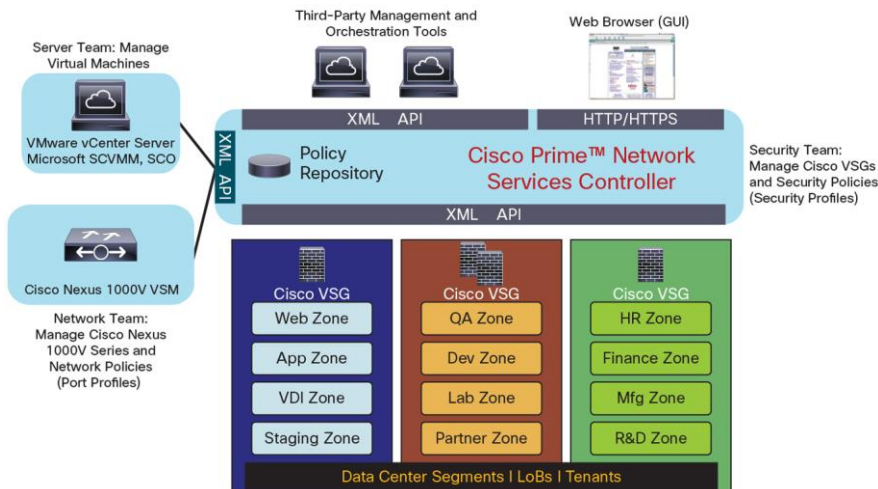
Third-Party Management and Orchestration Tools

Web Browser (GUI)

Server Team: Manage Virtual Machines

VMware vCenter Server Microsoft SCVMM, SCO

XML API

XML API

HTTP/HTTPS

Policy Repository

Cisco Prime™ Network Services Controller

XML API

Security Team: Manage Cisco VSGs and Security Policies (Security Profiles)

Cisco Nexus 1000V VSM

Network Team: Manage Cisco Nexus 1000V Series and Network Policies (Port Profiles)

Cisco VSG
Web Zone
App Zone
VDI Zone
Staging Zone

Cisco VSG
QA Zone
Dev Zone
Lab Zone
Partner Zone

Cisco VSG
HR Zone
Finance Zone
Mfg Zone
R&D Zone

Data Center Segments I LoBs I Tenants